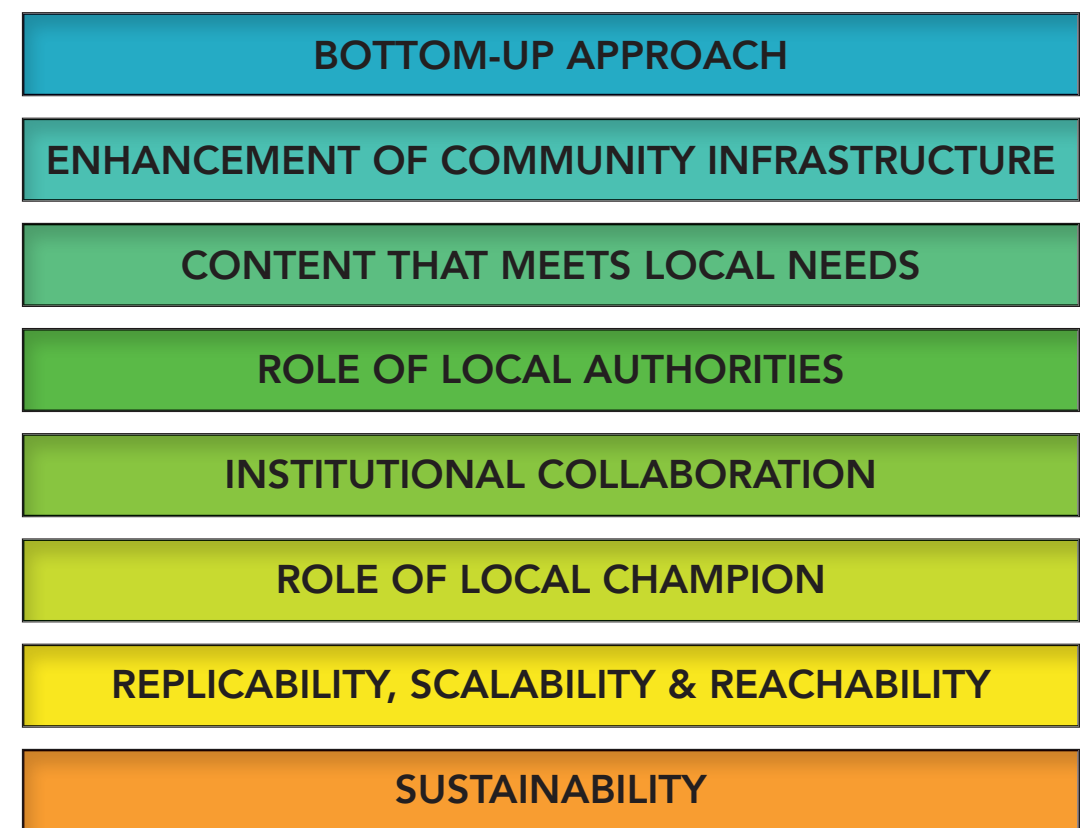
BOTTOM-UP APPROACH

ENHANCEMENT OF COMMUNITY INFRASTRUCTURE

CONTENT THAT MEETS LOCAL NEEDS

ROLE OF LOCAL AUTHORITIES

INSTITUTIONAL COLLABORATION

ROLE OF LOCAL CHAMPION

REPLICABILITY, SCALABILITY & REACHABILITY

SUSTAINABILITY